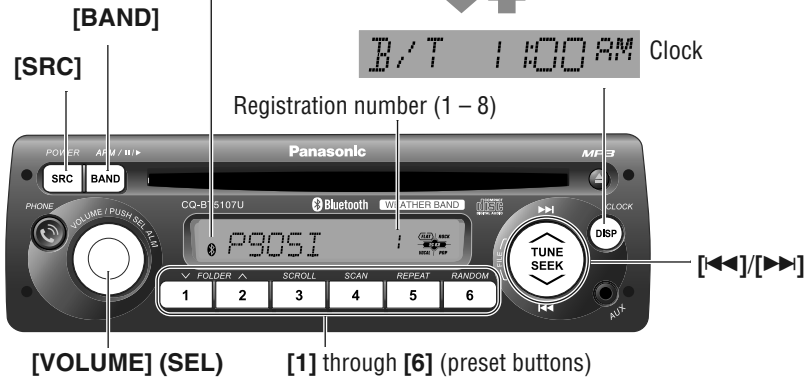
[BAND]

[SRC]

B/T 1:00 AM Clock

Registration number (1 – 8)

POWER APM / II/▶ Panasonic MP3

SRC BAND

CQ-BT5107U Bluetooth WEATHER BAND

PHONE VOLUME / PUSH SEL ALM

P90SI 1

FLAT ROCK VOCAL POP

CLOCK DISP

▶▶I TUNE SEEK I◀◀

FOLDER SCROLL SCAN REPEAT RANDOM

1 2 3 4 5 6

AUX

[◀◀]/[▶▶]

[VOLUME] (SEL)

[1] through [6] (preset buttons)